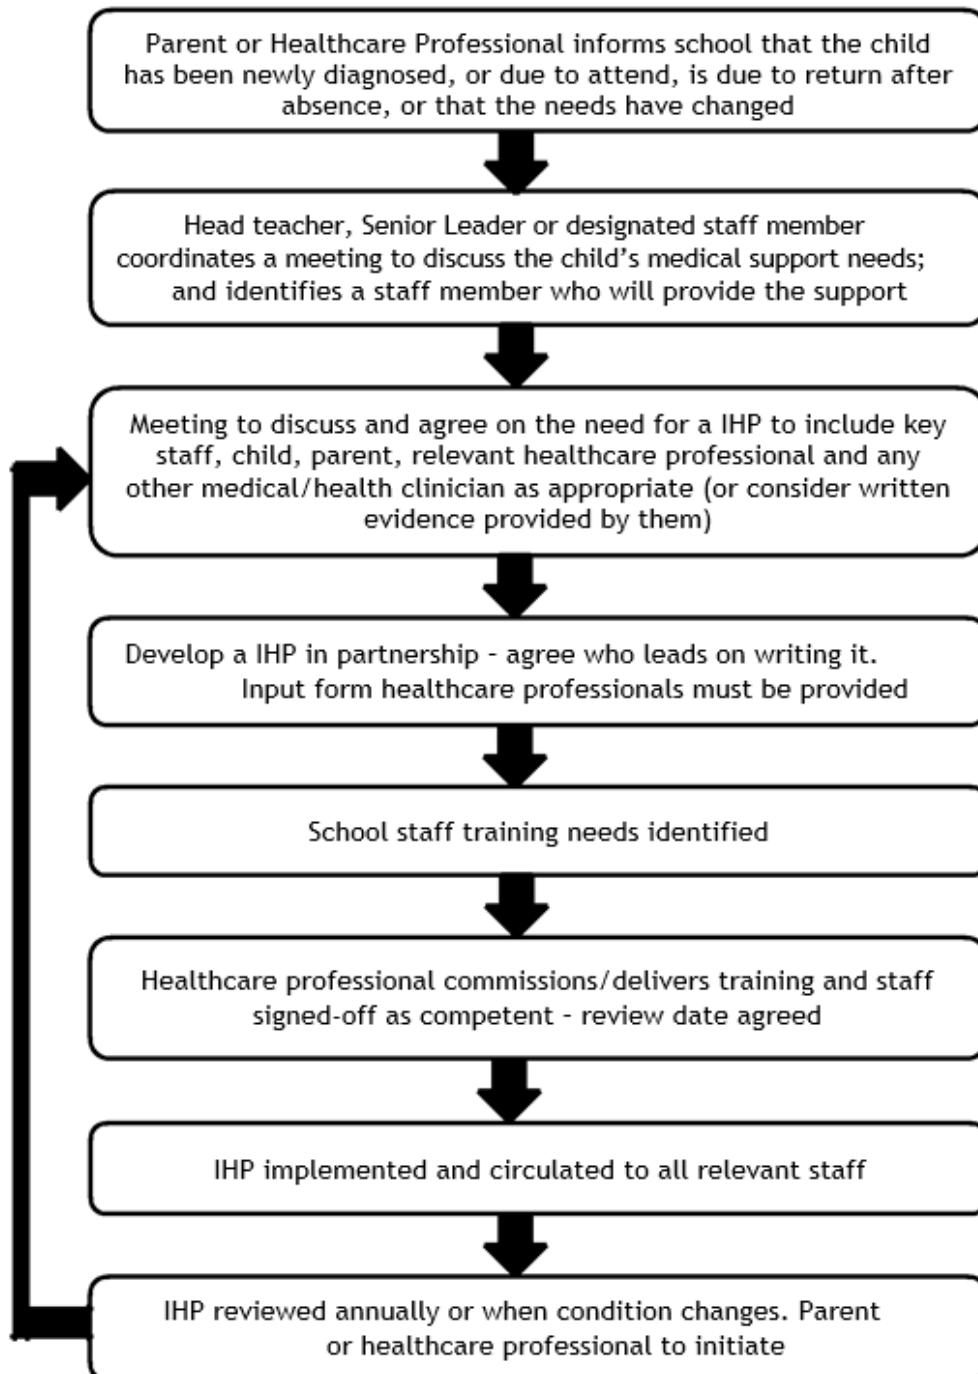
Parent or Healthcare Professional informs school that the child has been newly diagnosed, or due to attend, is due to return after absence, or that the needs have changed

Head teacher, Senior Leader or designated staff member coordinates a meeting to discuss the child's medical support needs; and identifies a staff member who will provide the support

Meeting to discuss and agree on the need for a IHP to include key staff, child, parent, relevant healthcare professional and any other medical/health clinician as appropriate (or consider written evidence provided by them)

Develop a IHP in partnership - agree who leads on writing it. Input form healthcare professionals must be provided

School staff training needs identified

Healthcare professional commissions/delivers training and staff signed-off as competent - review date agreed

IHP implemented and circulated to all relevant staff

IHP reviewed annually or when condition changes. Parent or healthcare professional to initiate